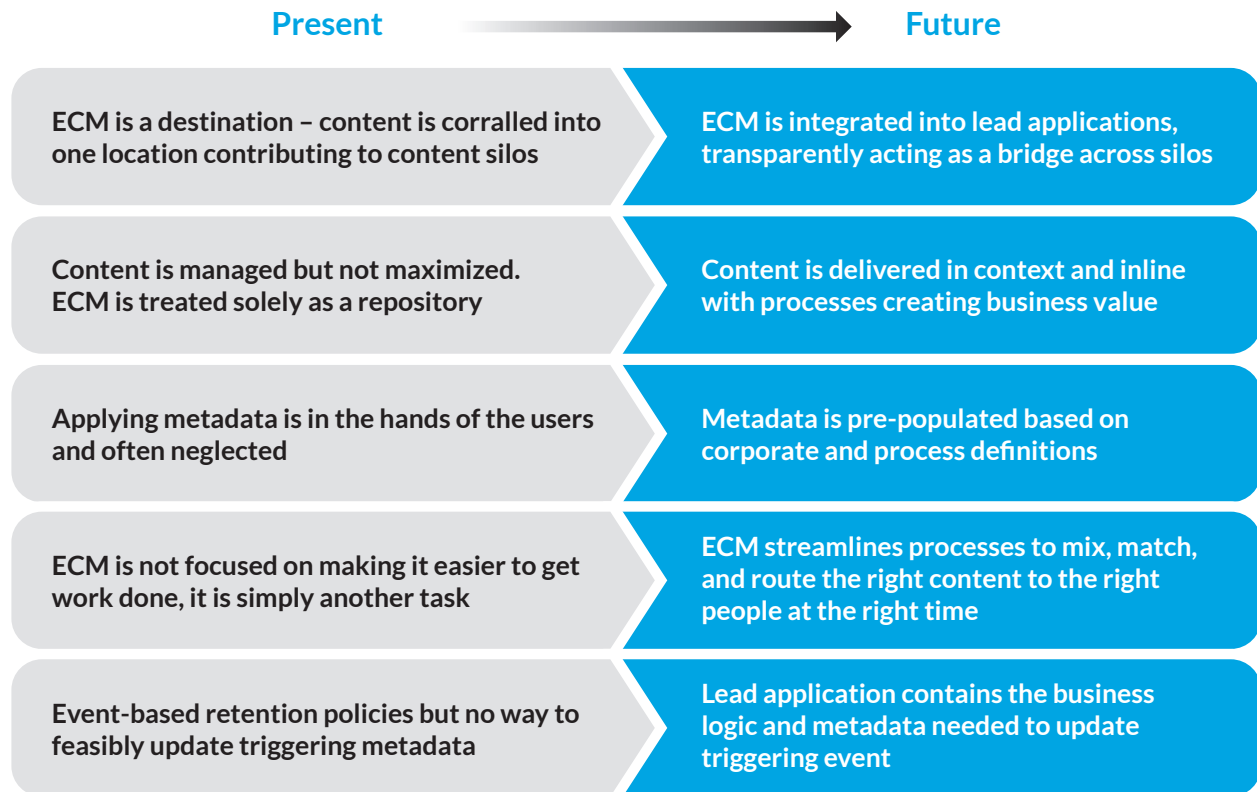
Present

Future

ECM is a destination – content is corralled into one location contributing to content silos

ECM is integrated into lead applications, transparently acting as a bridge across silos

Content is managed but not maximized. ECM is treated solely as a repository

Content is delivered in context and inline with processes creating business value

Applying metadata is in the hands of the users and often neglected

Metadata is pre-populated based on corporate and process definitions

ECM is not focused on making it easier to get work done, it is simply another task

ECM streamlines processes to mix, match, and route the right content to the right people at the right time

Event-based retention policies but no way to feasibly update triggering metadata

Lead application contains the business logic and metadata needed to update triggering event